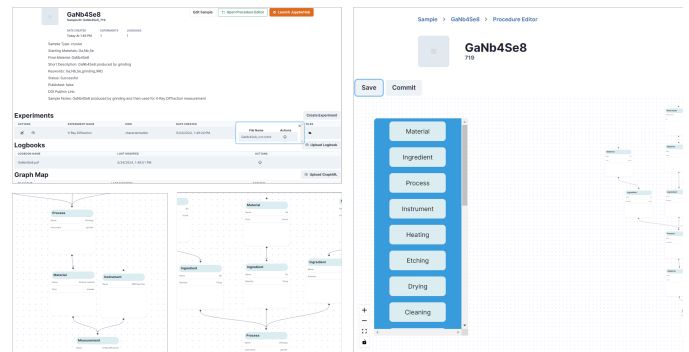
GaNb4Se8
Sample ID: GaNb4Se8_719

Date Created
Today At 1:43 PM
Experiments
1
Logbooks
1

Edit Sample
Open Procedure Editor
Launch JupyterHub

Sample Type: crystal
Starting Materials: Ga,Nb,Se
Final Material: GaNb4Se8
Short Description: GaNb4Se8 produced by grinding
Keywords: Ga,Nb,Se,grinding,XRD
Status: Successful
Publishable: false
DOI Publish Link:
Sample Notes: GaNb4Se8 produced by grinding and then used for X-Ray Diffraction measurement

Experiments
Create Experiment
Actions | Experiment Name | Type | Date Created
X-Ray Diffraction | characterization | 5/24/2024, 1:48:04 PM
File Name | Actions
GaNb4Se8_xrd.xlsx
Files
Upload Logbook

Logbooks
Logbook Name | Last Modified | Actions
GaNb4Se8.pdf | 5/24/2024, 1:48:51 PM

Graph Map
Upload GraphML

Process
Material
Instrument
Measurement

Material
Ingredient
Ingredient
Ingredient
Process

Sample > GaNb4Se8 > Procedure Editor

GaNb4Se8
719

Save
Commit

Material
Ingredient
Process
Instrument
Heating
Etching
Drying
Cleaning

+
−